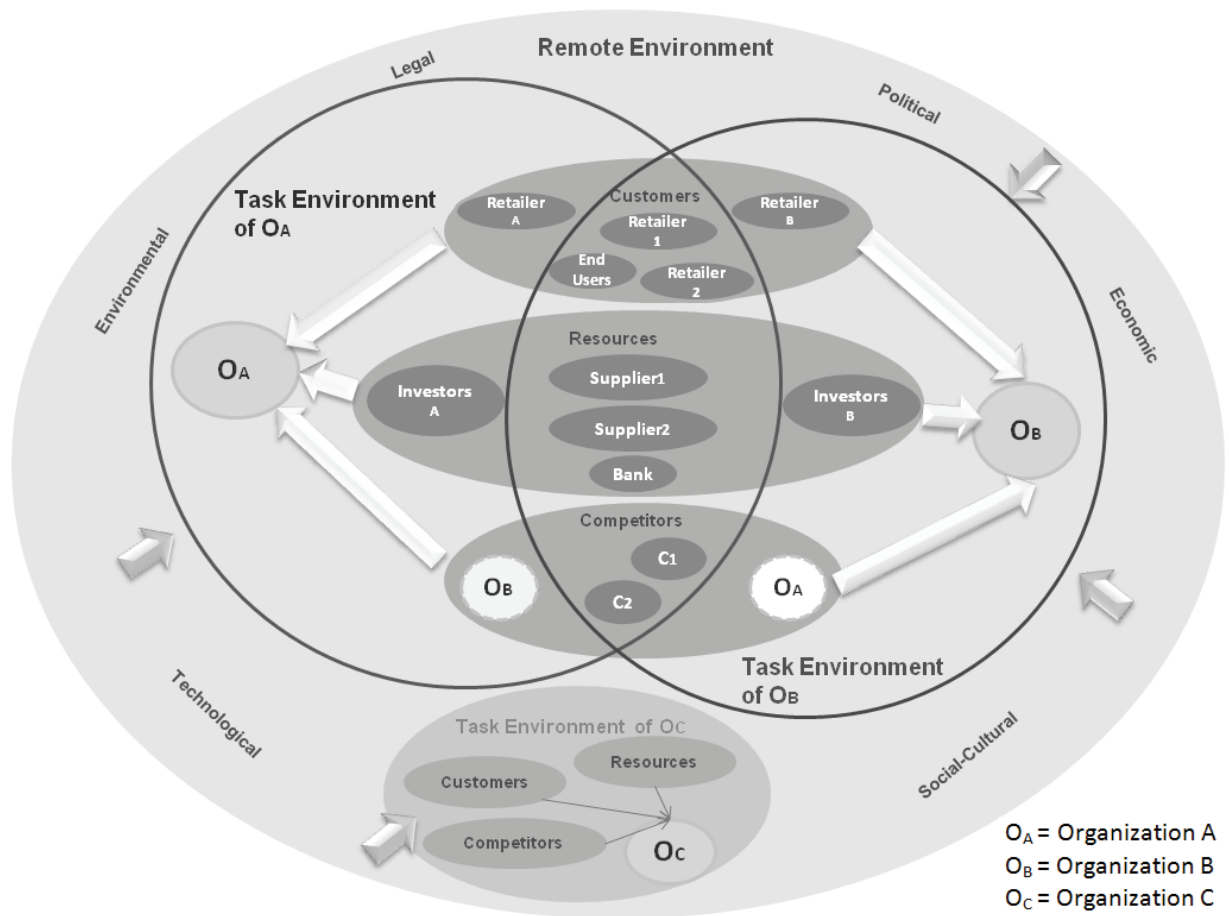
Remote Environment

Legal

Political

Environmental

Economic

Technological

Social-Cultural

Task Environment of $O_A$

Task Environment of $O_B$

Customers

Retailer A

Retailer 1

Retailer B

End Users

Retailer 2

Resources

Investors A

Supplier1

Supplier2

Bank

Investors B

$O_A$

$O_B$

Competitors

$C_1$

$C_2$

$O_B$

$O_A$

Task Environment of $O_C$

Customers

Resources

Competitors

$O_C$

$O_A$ = Organization A
$O_B$ = Organization B
$O_C$ = Organization C